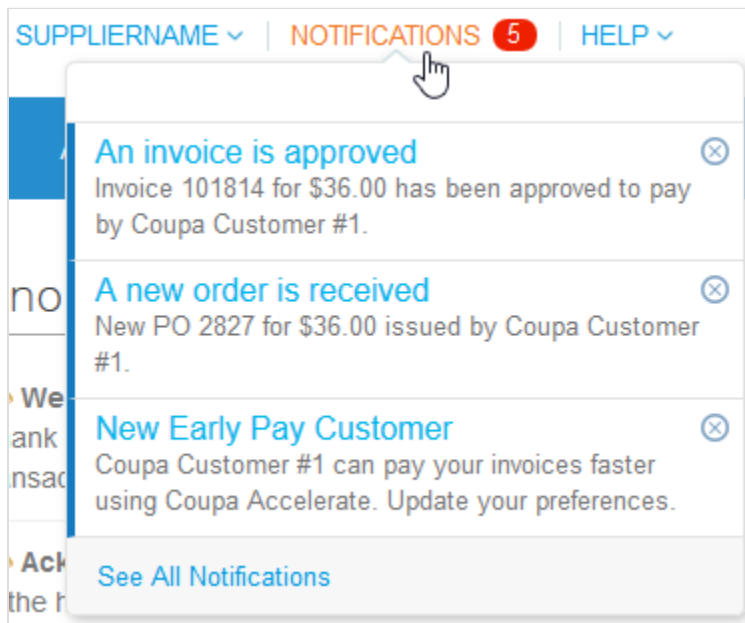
SUPPLIERNAME | NOTIFICATIONS 5 | HELP

An invoice is approved
Invoice 101814 for $36.00 has been approved to pay by Coupa Customer #1.

A new order is received
New PO 2827 for $36.00 issued by Coupa Customer #1.

New Early Pay Customer
Coupa Customer #1 can pay your invoices faster using Coupa Accelerate. Update your preferences.

See All Notifications

no
We
ank
nsac
Ack
the h